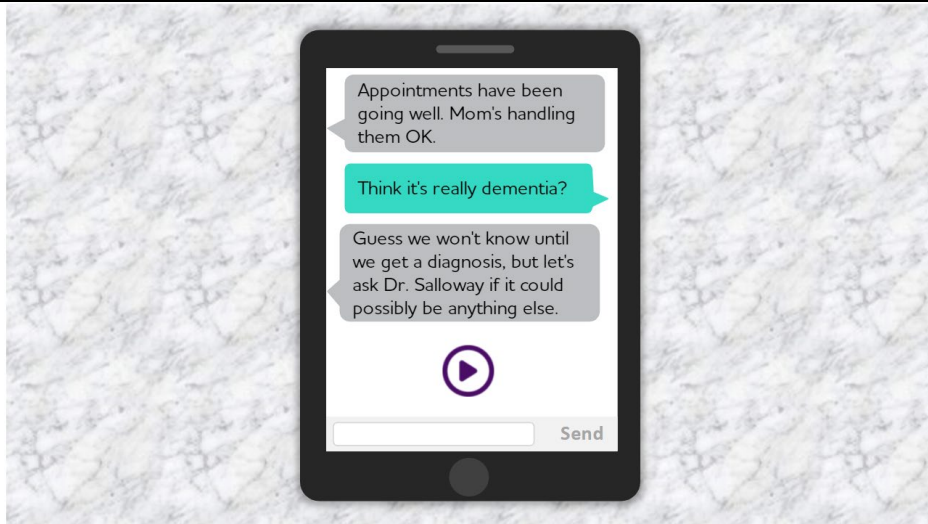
Appointments have been going well. Mom's handling them OK.

Think it's really dementia?

Guess we won't know until we get a diagnosis, but let's ask Dr. Salloway if it could possibly be anything else.

Send